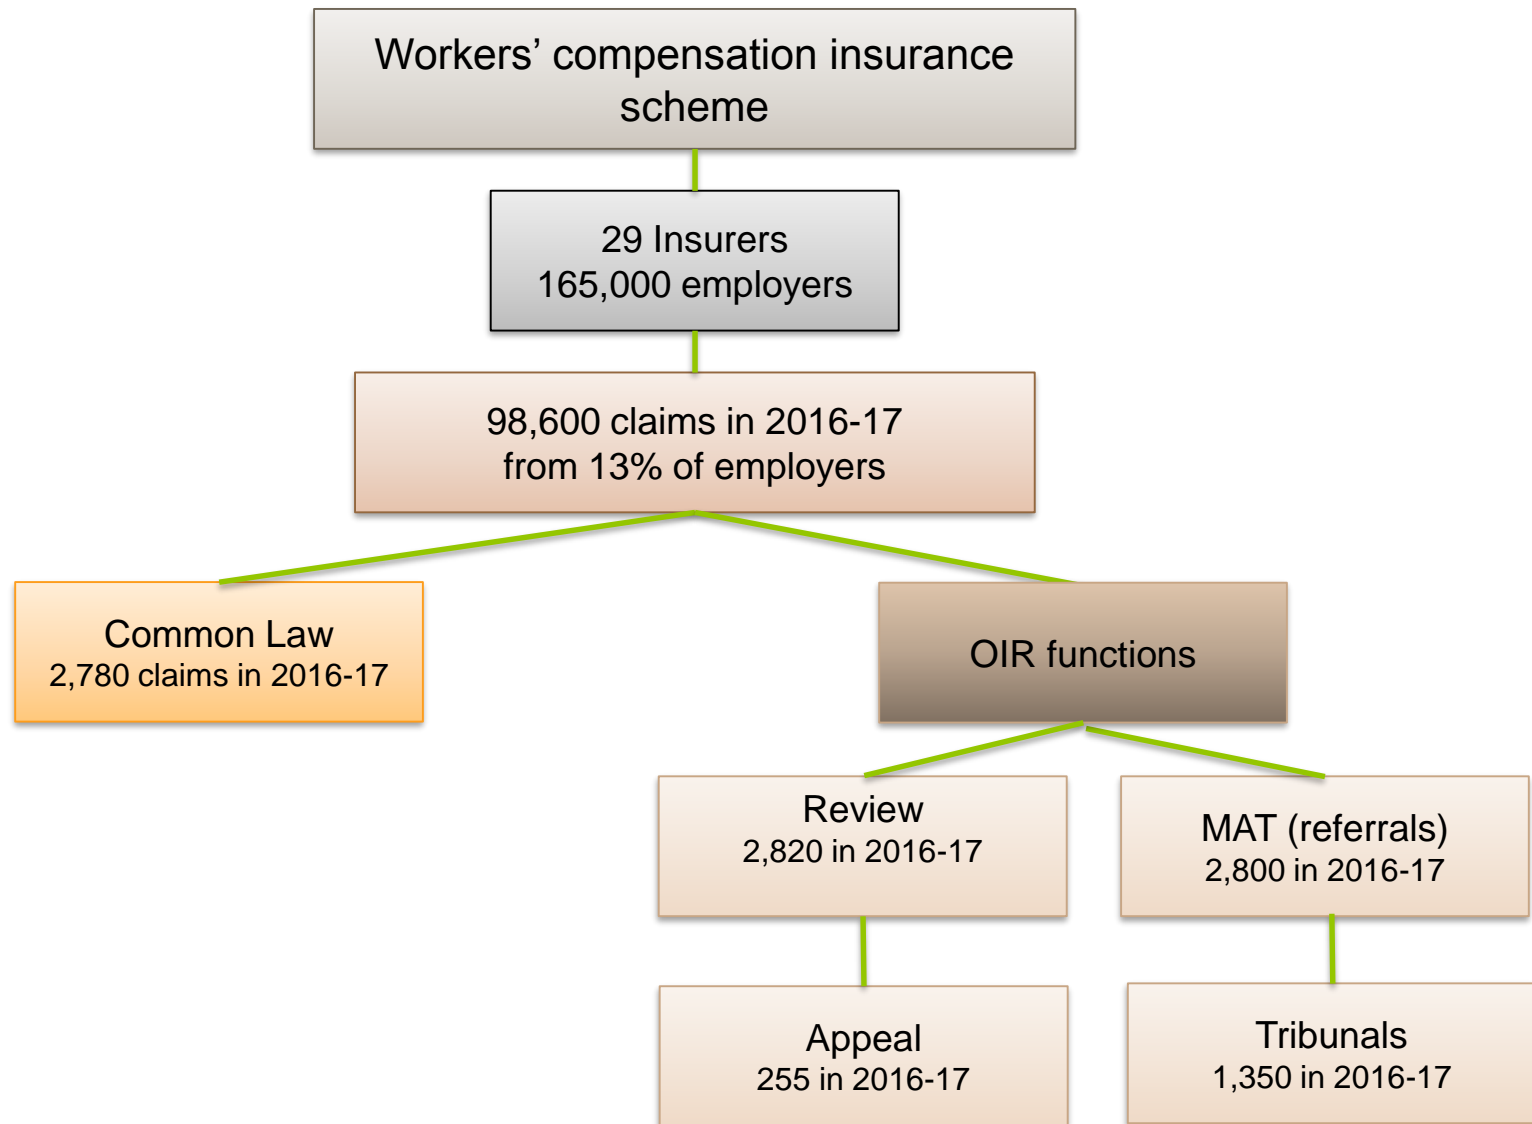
Workers’ compensation insurance scheme

29 Insurers
165,000 employers

98,600 claims in 2016-17
from 13% of employers

Common Law
2,780 claims in 2016-17

OIR functions

Review
2,820 in 2016-17

MAT (referrals)
2,800 in 2016-17

Appeal
255 in 2016-17

Tribunals
1,350 in 2016-17